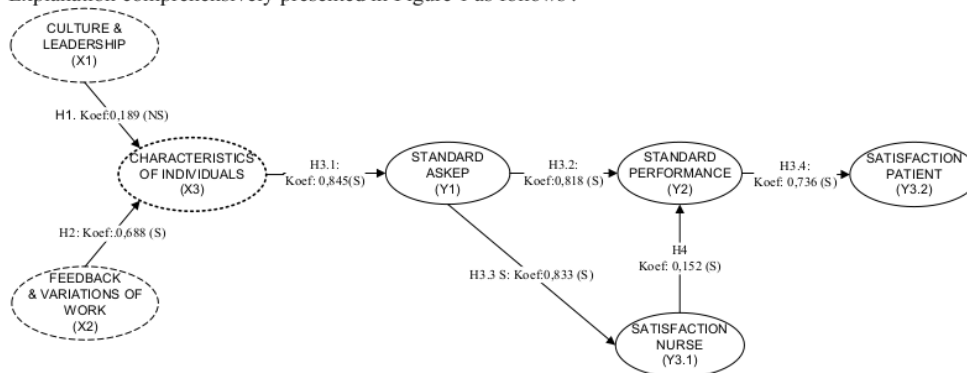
Explanation comprehensively presented in Figure 3 as follows :

CULTURE & LEADERSHIP (X1)

H1. Koef:0,189 (NS)

CHARACTERISTICS OF INDIVIDUALS (X3)

H2: Koef:.0,688 (S)

FEEDBACK & VARIATIONS OF WORK (X2)

H3.1: Koef: 0,845(S)

STANDARD ASKEP (Y1)

H3.2: Koef:0,818 (S)

STANDARD PERFORMANCE (Y2)

H3.4: Koef: 0,736 (S)

SATISFACTION PATIENT (Y3.2)

H3.3 S: Koef:0,833 (S)

H4 Koef: 0,152 (S)

SATISFACTION NURSE (Y3.1)